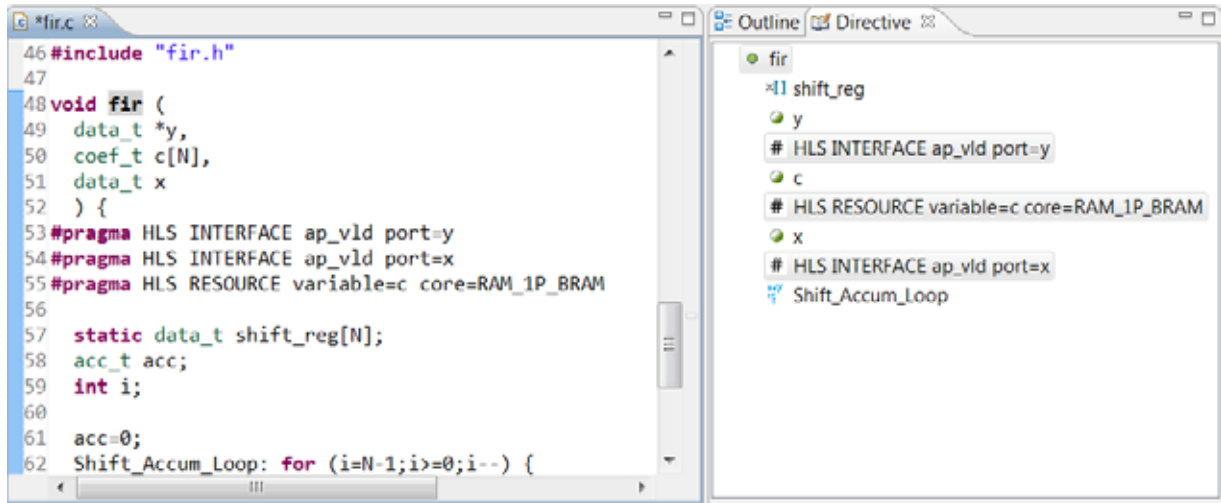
*fir.c

46 #include "fir.h"
47
48 void fir (
49   data_t *y,
50   coef_t c[N],
51   data_t x
52   ) {
53 #pragma HLS INTERFACE ap_vld port=y
54 #pragma HLS INTERFACE ap_vld port=x
55 #pragma HLS RESOURCE variable=c core=RAM_1P_BRAM
56
57   static data_t shift_reg[N];
58   acc_t acc;
59   int i;
60
61   acc=0;
62   Shift_Accum_Loop: for (i=N-1;i>=0;i--) {

Outline Directive

fir
shift_reg
y
# HLS INTERFACE ap_vld port=y
c
# HLS RESOURCE variable=c core=RAM_1P_BRAM
x
# HLS INTERFACE ap_vld port=x
Shift_Accum_Loop